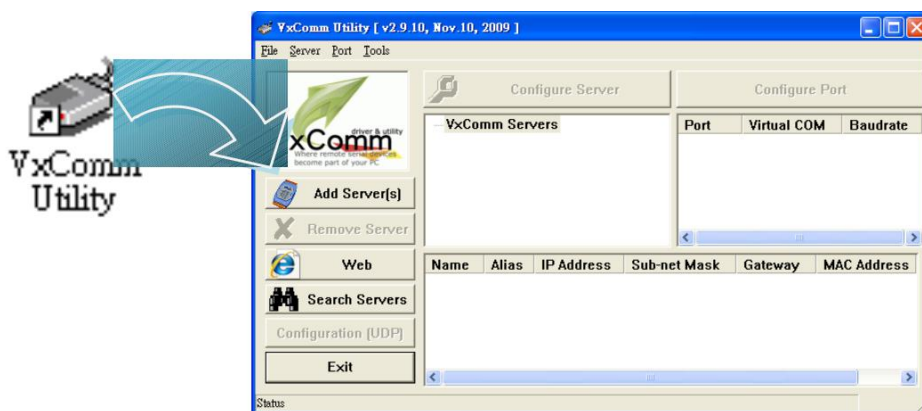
VxComm Utility

VxComm Utility [ v2.9.10, Nov.10, 2009 ]

File Server Port Tools

xComm driver & utility Where remote serial devices become part of your PC

Configure Server

Configure Port

VxComm Servers

| Port | Virtual COM | Baudrate |
|---|---|---|

Add Server(s)

Remove Server

Web

Search Servers

Configuration (UDP)

Exit

| Name | Alias | IP Address | Sub-net Mask | Gateway | MAC Address |
|---|---|---|---|---|---|

Status